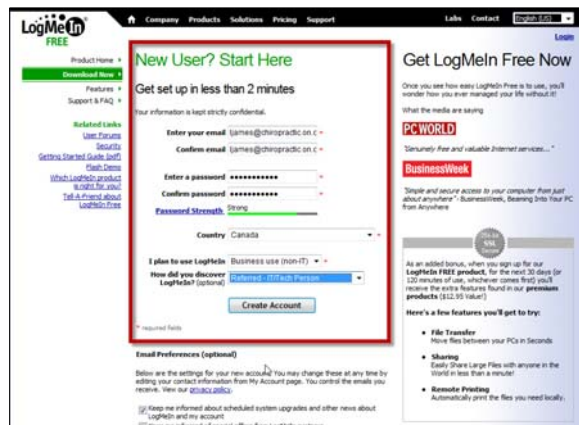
LogMeIn FREE

Company Products Solutions Pricing Support

Labs Contact English (US)

Login

Product Home
Download Now
Features
Support & FAQ

Related Links
User Forums
Security
Getting Started Guide (pdf)
Flash Demo
Which LogMeIn product is right for you?
Tell-A-Friend about LogMeIn Free

New User? Start Here

Get set up in less than 2 minutes

Your information is kept strictly confidential.

Enter your email ljames@chiropractic.on.c *
Confirm email ljames@chiropractic.on.c *

Enter a password •••••••••••• *
Confirm password •••••••••••• *
Password Strength Strong

Country Canada *

I plan to use LogMeIn Business use (non-IT) *
How did you discover LogMeIn? (optional) Referred - IT/Tech Person

Create Account

* required fields

Email Preferences (optional)

Below are the settings for your new account. You may change these at any time by editing your contact information from My Account page. You control the emails you receive. View our privacy policy.

Keep me informed about scheduled system upgrades and other news about LogMeIn and my account

Get LogMeIn Free Now

Once you see how easy LogMeIn Free is to use, you'll wonder how you ever managed your life without it!

What the media are saying

PC WORLD

"Genuinely free and valuable Internet services..."

BusinessWeek

"Simple and secure access to your computer from just about anywhere" - BusinessWeek, Beaming Into Your PC from Anywhere

256-bit SSL Secure

As an added bonus, when you sign up for our LogMeIn FREE product, for the next 30 days (or 120 minutes of use, whichever comes first) you'll receive the extra features found in our premium products ($12.95 Value!)

Here's a few features you'll get to try:

File Transfer
Move files between your PCs in Seconds

Sharing
Easily Share Large Files with anyone in the World in less than a minute!

Remote Printing
Automatically print the files you need locally.